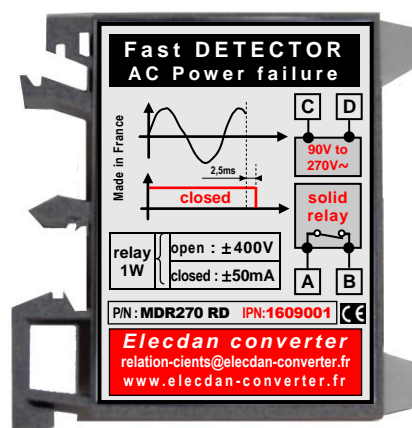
Fast DETECTOR
AC Power failure

Made in France

2,5ms

closed

C D

90V to 270V~

solid relay

A B

relay 1W

open : ±400V

closed : ±50mA

P/N : MDR270 RD IPN:1609001 CE

Elecdan converter
relation-cients@elecdan-converter.fr
www.elecdan-converter.fr